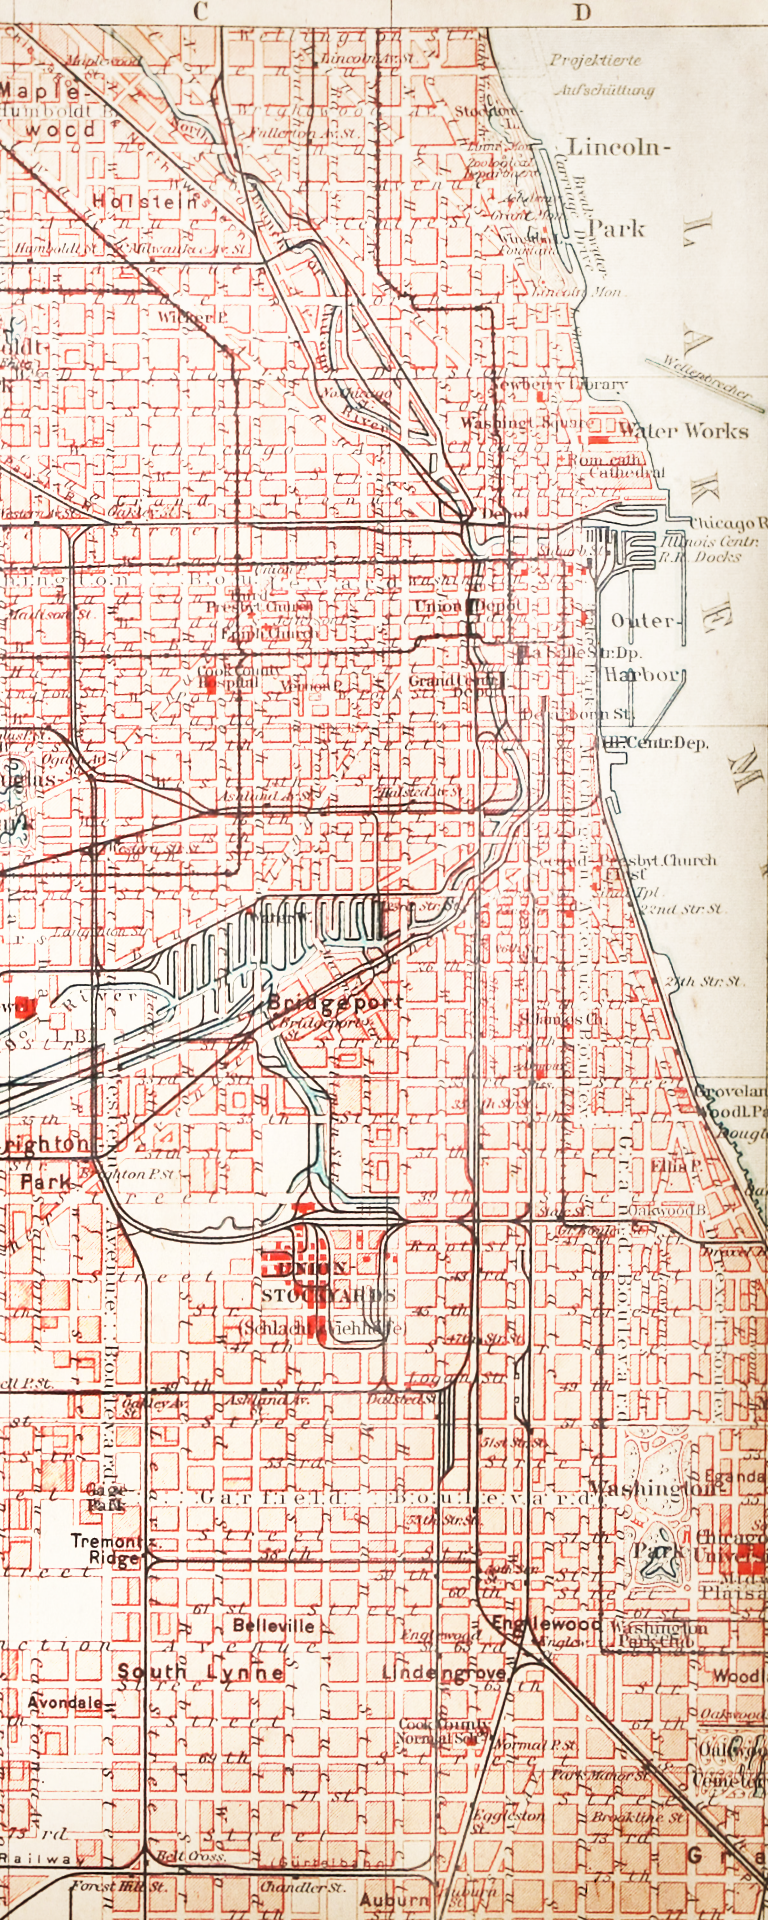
C
D
Projektierte Aufschüttung
Maple-
Humboldt
wood
Lincoln St.
Fullerton Av. St.
Lincoln-
Park
Holstein
Humboldt St.
Milwaukee Av. St.
Wicker P.
L
A
K
E
M
Wellenbrecher
Newberry Library
Washingt. Square
Water Works
Röm. cath. Cathedral
Depot
Chicago R
Illinois Centr. R.R. Docks
Union Depot
Outer-
Harbor
La Salle Str. Dp.
Grand Centr. Depot
Cook County Hospital
Dearborn St.
Ill. Centr. Dep.
Second Presbyt. Church
22nd Str. St.
Bridgeport
31th Str. St.
Groveland
Woodl. P.
Ellis P.
Oakwood B.
Brighton
Park
Brighton P. St.
UNION
STOCKYARDS
(Schlacht Viehhöfe)
Logan
Ashland Av.
Halsted St.
Gage Park
Tremont Ridge
Garfield Boulevard
Washington
Park
Grand Boulevard
Drexel Boulevard
Chicago Univ.
Plaisance
Belleville
Englewood
Washington Park Club
South Lynne
Lindengrove
Woodl
Avondale
Cook County Normal Sch.
Oakwood
Normal P. St.
Park Manor St.
Eggleston
Brookline St.
Railway
Belt Cross.
Forest Hill St.
Chandler St.
Auburn
Gr